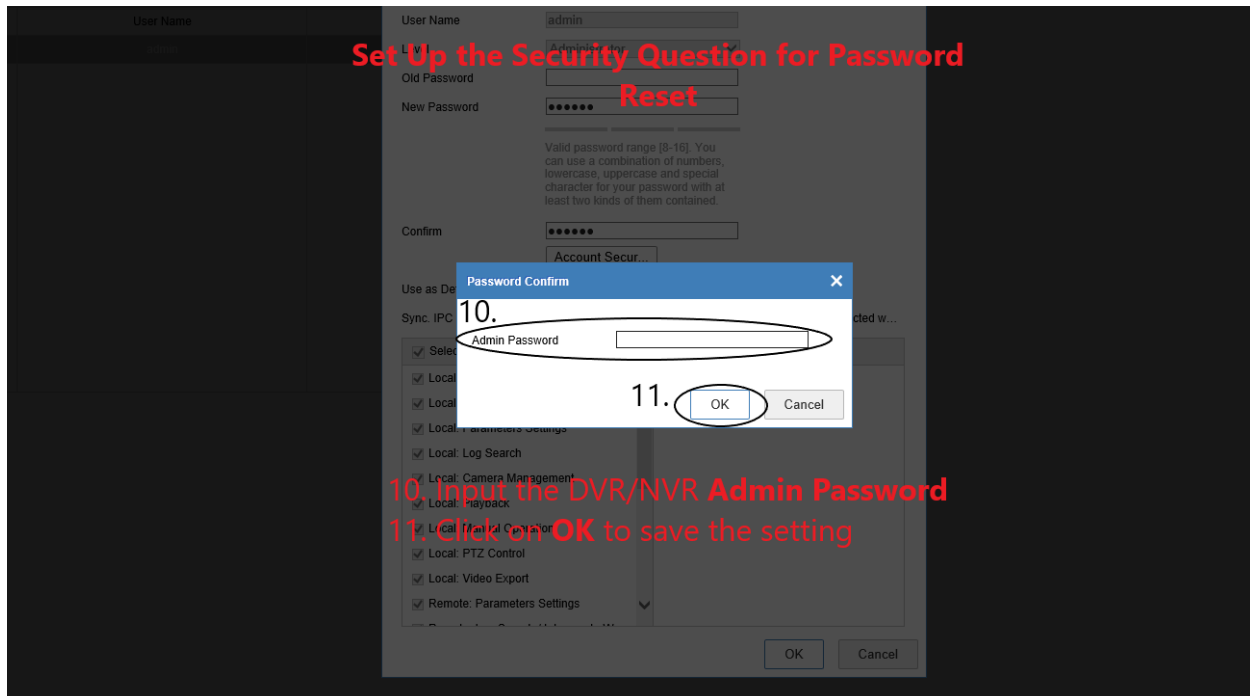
User Name

User Name admin

Level Administrator

Set Up the Security Question for Password Reset

Old Password

New Password ●●●●●●

Valid password range [8-16]. You can use a combination of numbers, lowercase, uppercase and special character for your password with at least two kinds of them contained.

Confirm ●●●●●●

Account Secur...

Use as De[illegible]

Sync. IPC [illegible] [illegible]cted w...

Selec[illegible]

Local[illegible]

Local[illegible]

Local: Parameters Settings

Local: Log Search

Local: Camera Management

Local: Playback

Local: Manual Operation

Local: PTZ Control

Local: Video Export

Remote: Parameters Settings

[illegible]

Password Confirm ✕

10.

Admin Password

11. OK Cancel

10. Input the DVR/NVR **Admin Password**

11. Click on **OK** to save the setting

OK Cancel